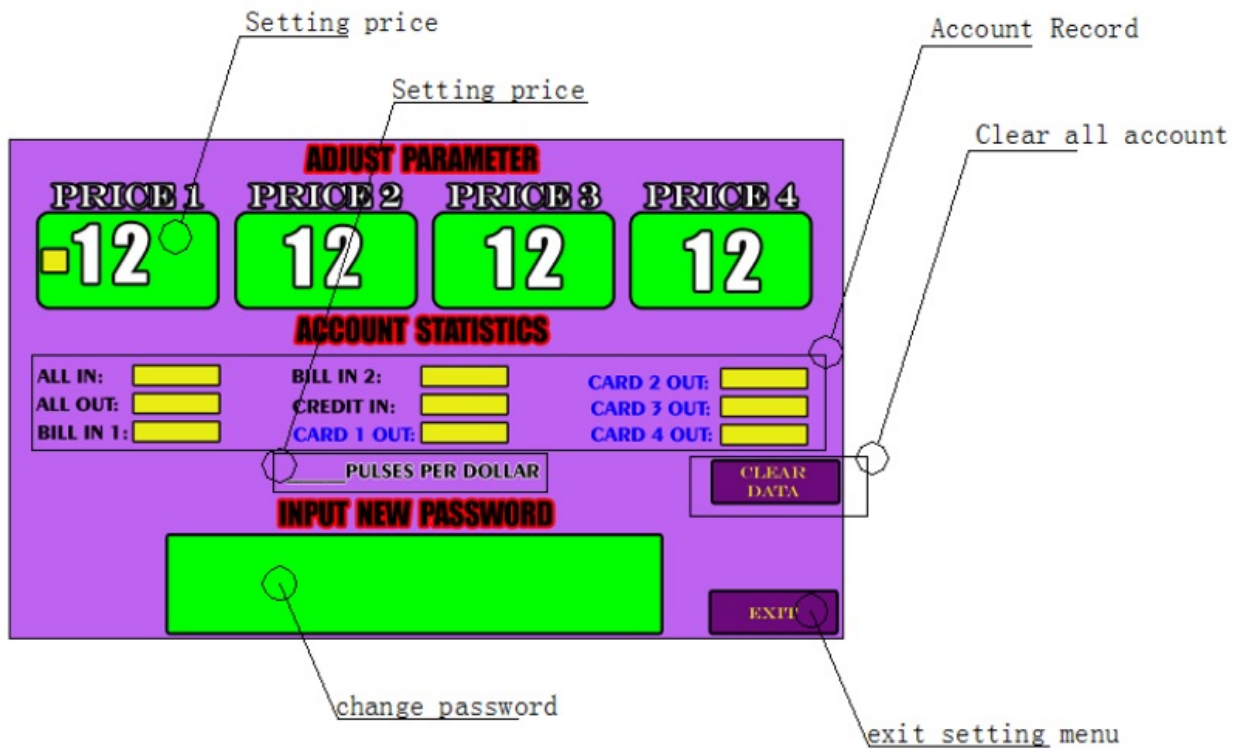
Setting price

Setting price

Account Record

Clear all account

ADJUST PARAMETER

PRICE 1

12

PRICE 2

12

PRICE 3

12

PRICE 4

12

ACCOUNT STATISTICS

ALL IN:

ALL OUT:

BILL IN 1:

BILL IN 2:

CREDIT IN:

CARD 1 OUT:

CARD 2 OUT:

CARD 3 OUT:

CARD 4 OUT:

PULSES PER DOLLAR

CLEAR DATA

INPUT NEW PASSWORD

EXIT

change password

exit setting menu